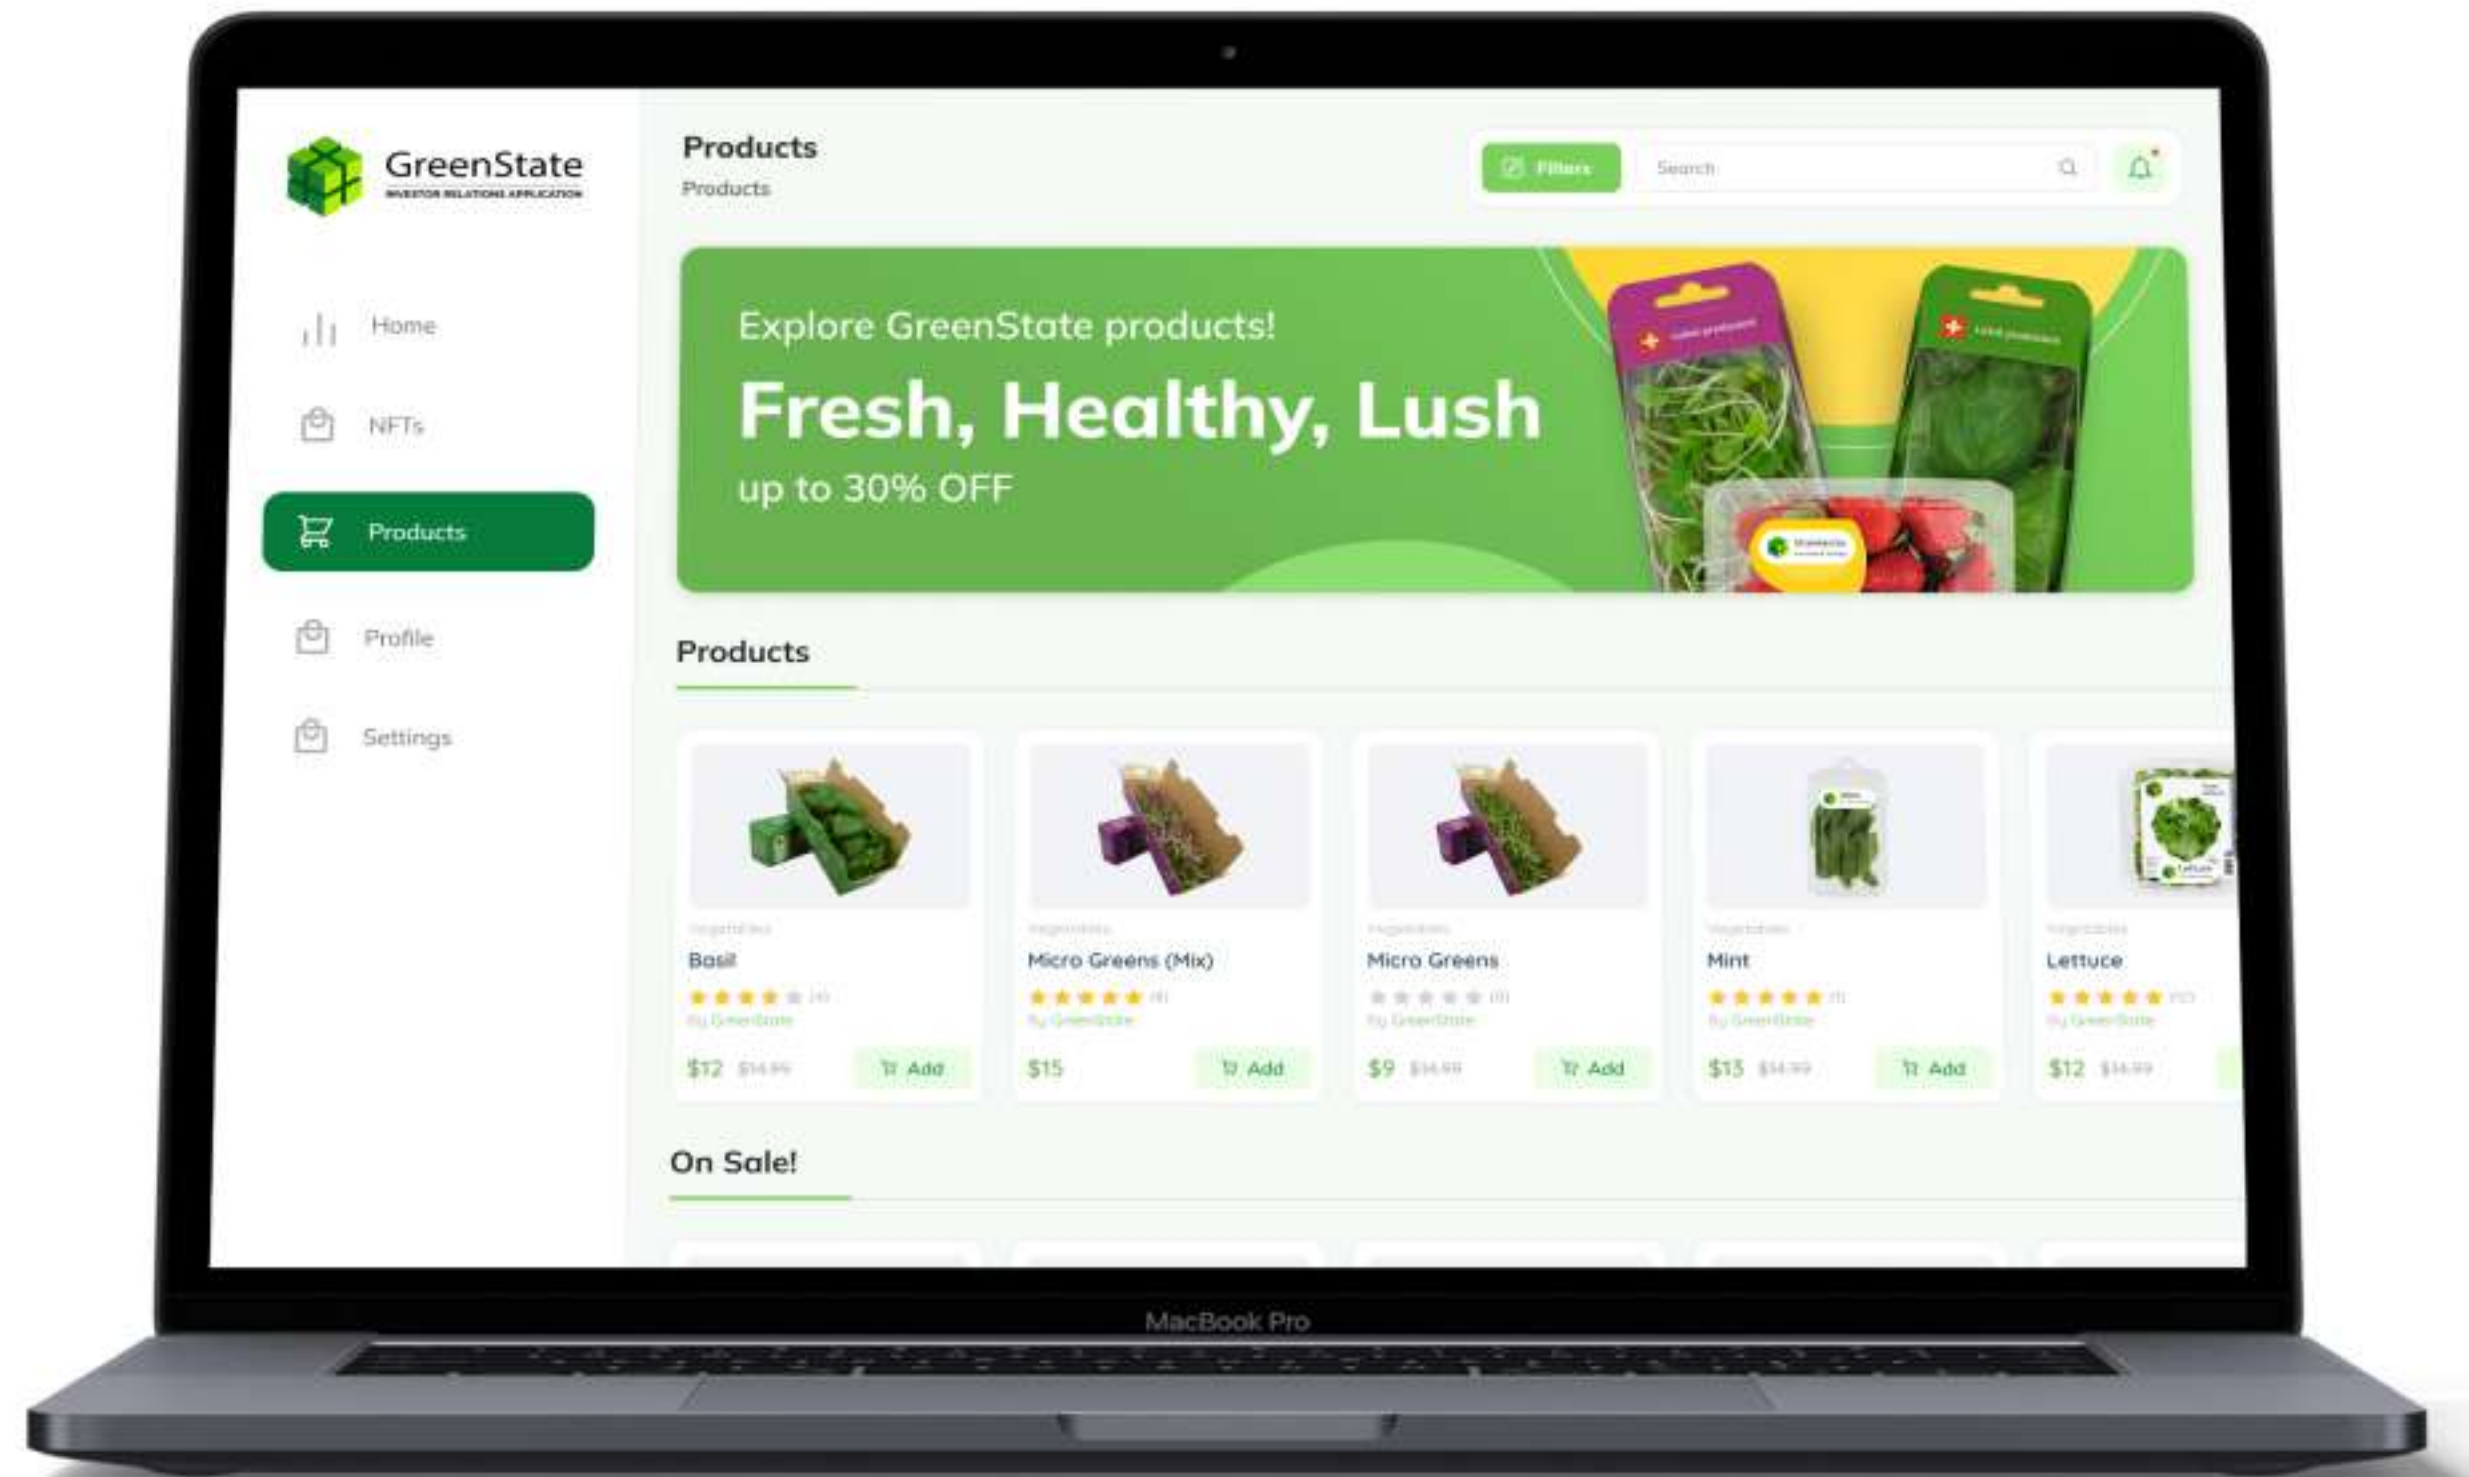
GreenState
INVESTOR RELATIONS APPLICATION

Home
NFTs
Products
Profile
Settings

Products
Products

Filters
Search

Explore GreenState products!
Fresh, Healthy, Lush
up to 30% OFF

Products

Vegetables
Basil
(4)
By GreenState
$12 $14.99
Add

Vegetables
Micro Greens (Mix)
(4)
By GreenState
$15
Add

Vegetables
Micro Greens
(0)
By GreenState
$9 $14.99
Add

Vegetables
Mint
(1)
By GreenState
$13 $14.99
Add

Vegetables
Lettuce
(12)
By GreenState
$12 $14.99

On Sale!

MacBook Pro